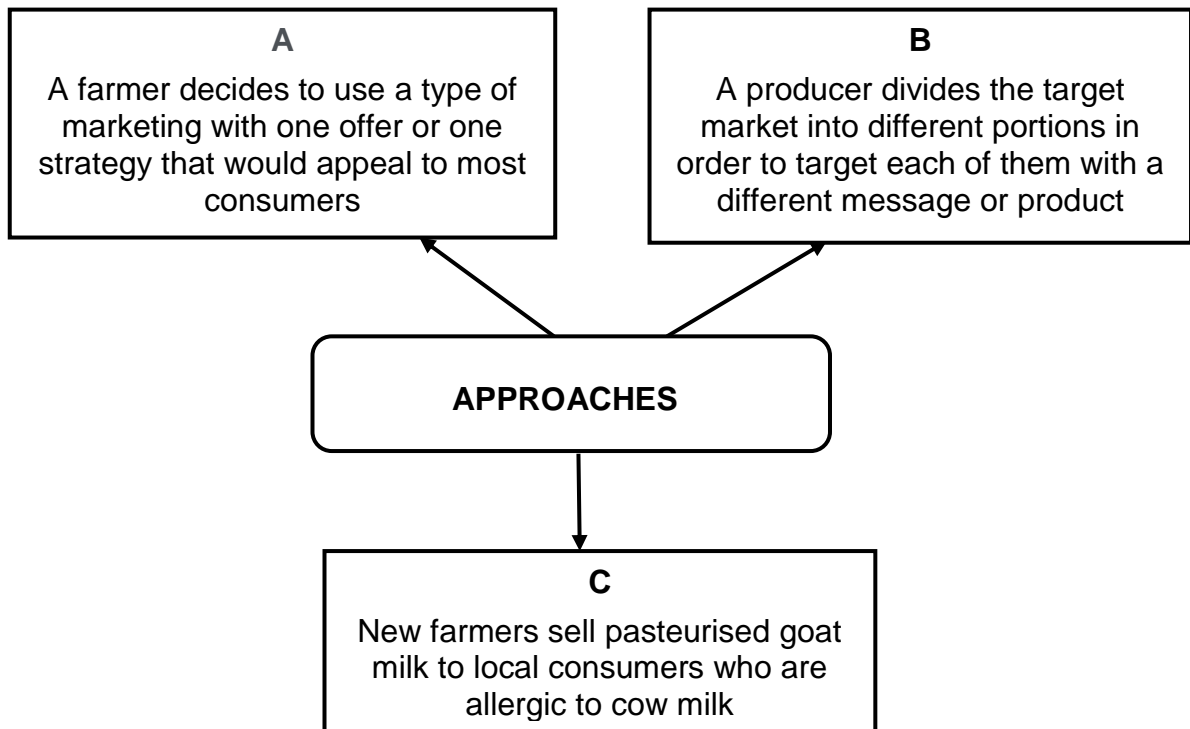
A

A farmer decides to use a type of marketing with one offer or one strategy that would appeal to most consumers

B

A producer divides the target market into different portions in order to target each of them with a different message or product

APPROACHES

C

New farmers sell pasteurised goat milk to local consumers who are allergic to cow milk